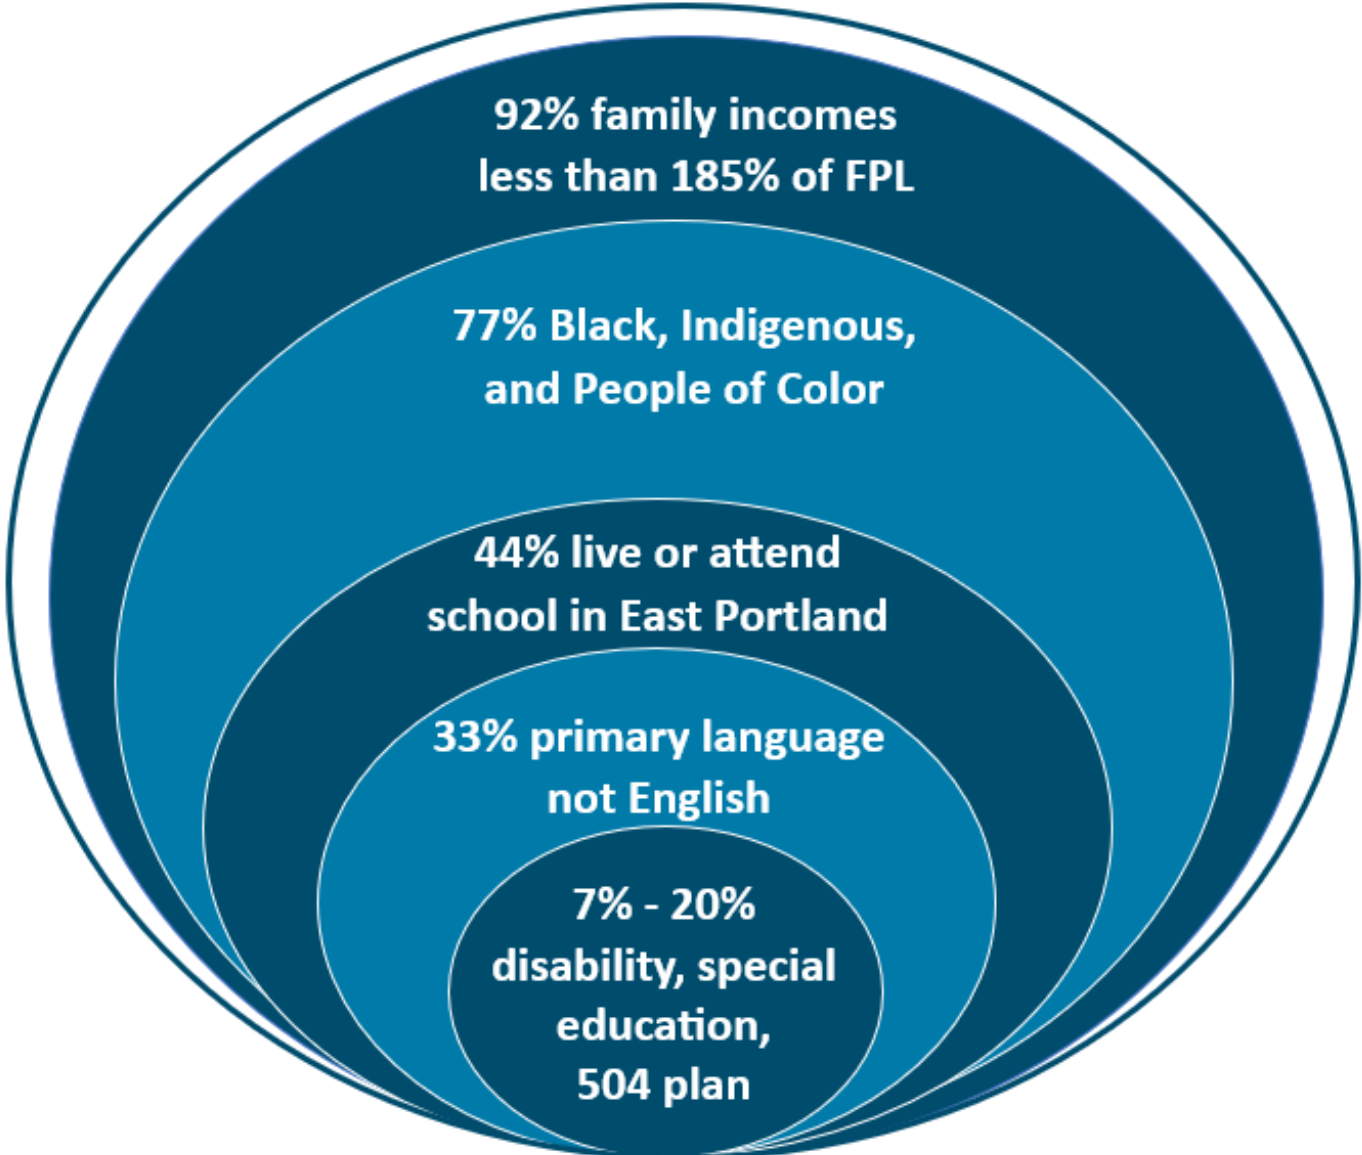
92% family incomes less than 185% of FPL

77% Black, Indigenous, and People of Color

44% live or attend school in East Portland

33% primary language not English

7% - 20% disability, special education, 504 plan